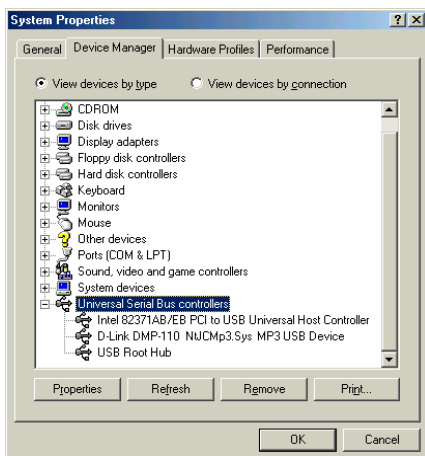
System Properties ? X

General | Device Manager | Hardware Profiles | Performance

View devices by type   View devices by connection

CDROM
Disk drives
Display adapters
Floppy disk controllers
Hard disk controllers
Keyboard
Monitors
Mouse
Other devices
Ports (COM & LPT)
Sound, video and game controllers
System devices
Universal Serial Bus controllers
Intel 82371AB/EB PCI to USB Universal Host Controller
D-Link DMP-110 NUCMp3.Sys MP3 USB Device
USB Root Hub

Properties | Refresh | Remove | Print...

OK | Cancel